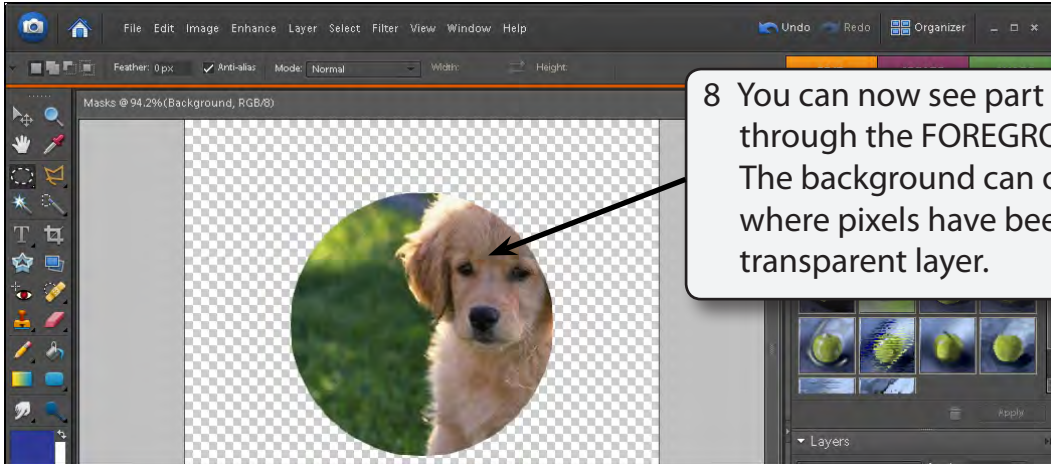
File Edit Image Enhance Layer Select Filter View Window Help

Undo Redo Organizer

Feather: 0 px Anti-alias Mode: Normal Width: Height

Masks @ 94.2%(Background, RGB/8)

8 You can now see part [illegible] through the FOREGRO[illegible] The background can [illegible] where pixels have bee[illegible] transparent layer.

Apply

Layers